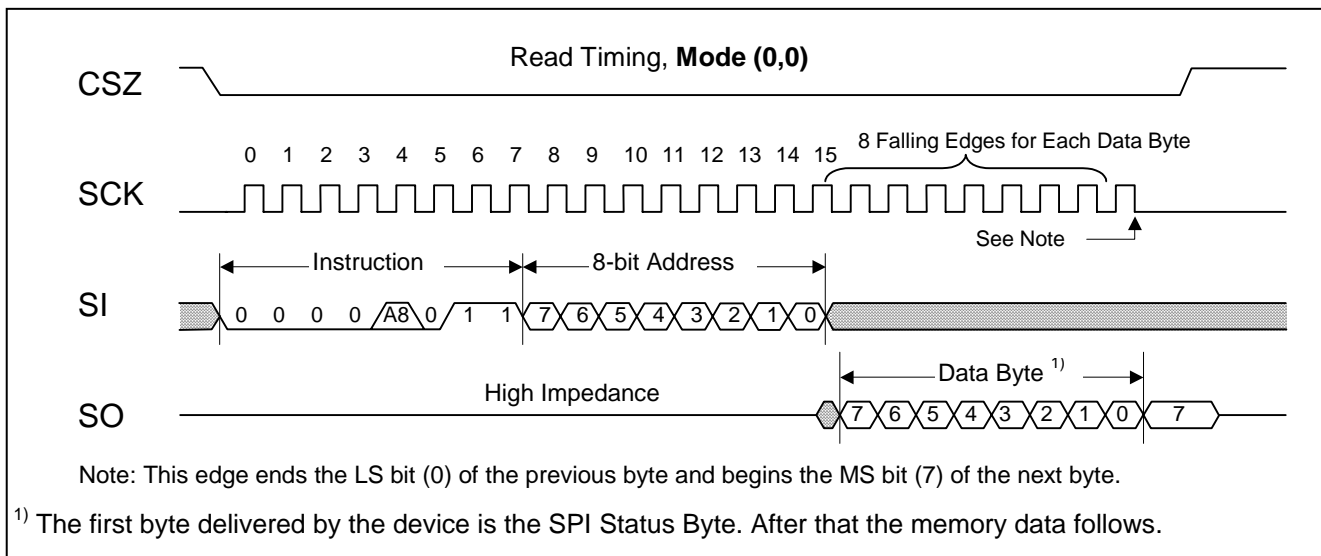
Read Timing, **Mode (0,0)**

CSZ

0 1 2 3 4 5 6 7 8 9 10 11 12 13 14 15

8 Falling Edges for Each Data Byte

SCK

See Note

Instruction

8-bit Address

SI

0 0 0 0 A8 0 1 1 7 6 5 4 3 2 1 0

Data Byte $^{1)}$

High Impedance

SO

7 6 5 4 3 2 1 0 7

Note: This edge ends the LS bit (0) of the previous byte and begins the MS bit (7) of the next byte.

$^{1)}$ The first byte delivered by the device is the SPI Status Byte. After that the memory data follows.